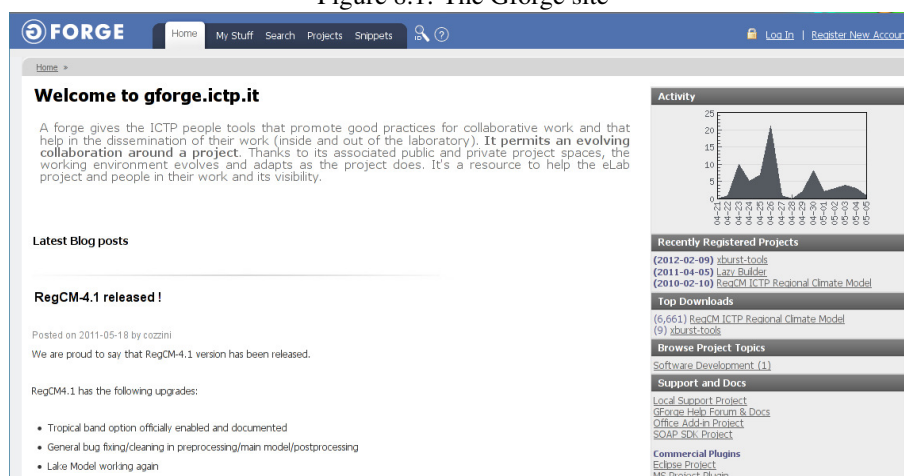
Figure 6.1: The Gforge site

FORGE

Home My Stuff Search Projects Snippets

Log In | Register New Accoun

Home »

Welcome to gforge.ictp.it

A forge gives the ICTP people tools that promote good practices for collaborative work and that help in the dissemination of their work (inside and out of the laboratory). It permits an evolving collaboration around a project. Thanks to its associated public and private project spaces, the working environment evolves and adapts as the project does. It's a resource to help the eLab project and people in their work and its visibility.

Latest Blog posts

RegCM-4.1 released !

Posted on 2011-05-18 by cozzini

We are proud to say that RegCM-4.1 version has been released.

RegCM4.1 has the following upgrades:

- Tropical band option officially enabled and documented
- General bug fixing/cleaning in preprocessing/main model/postprocessing
- Lake Model working again

Activity

25
20
15
10
5
0

04-21 04-22 04-23 04-24 04-25 04-26 04-27 04-28 04-29 04-30 05-01 05-02 05-03 05-04 05-05

Recently Registered Projects

(2012-02-09) xburst-tools
(2011-04-05) Lazy Builder
(2010-02-10) RegCM ICTP Regional Climate Model

Top Downloads

(6,661) RegCM ICTP Regional Climate Model
(9) xburst-tools

Browse Project Topics

Software Development (1)

Support and Docs

Local Support Project
GForge Help Forum & Docs
Office Add-in Project
SOAP SDK Project

Commercial Plugins
Eclipse Project
MS Project Plugin